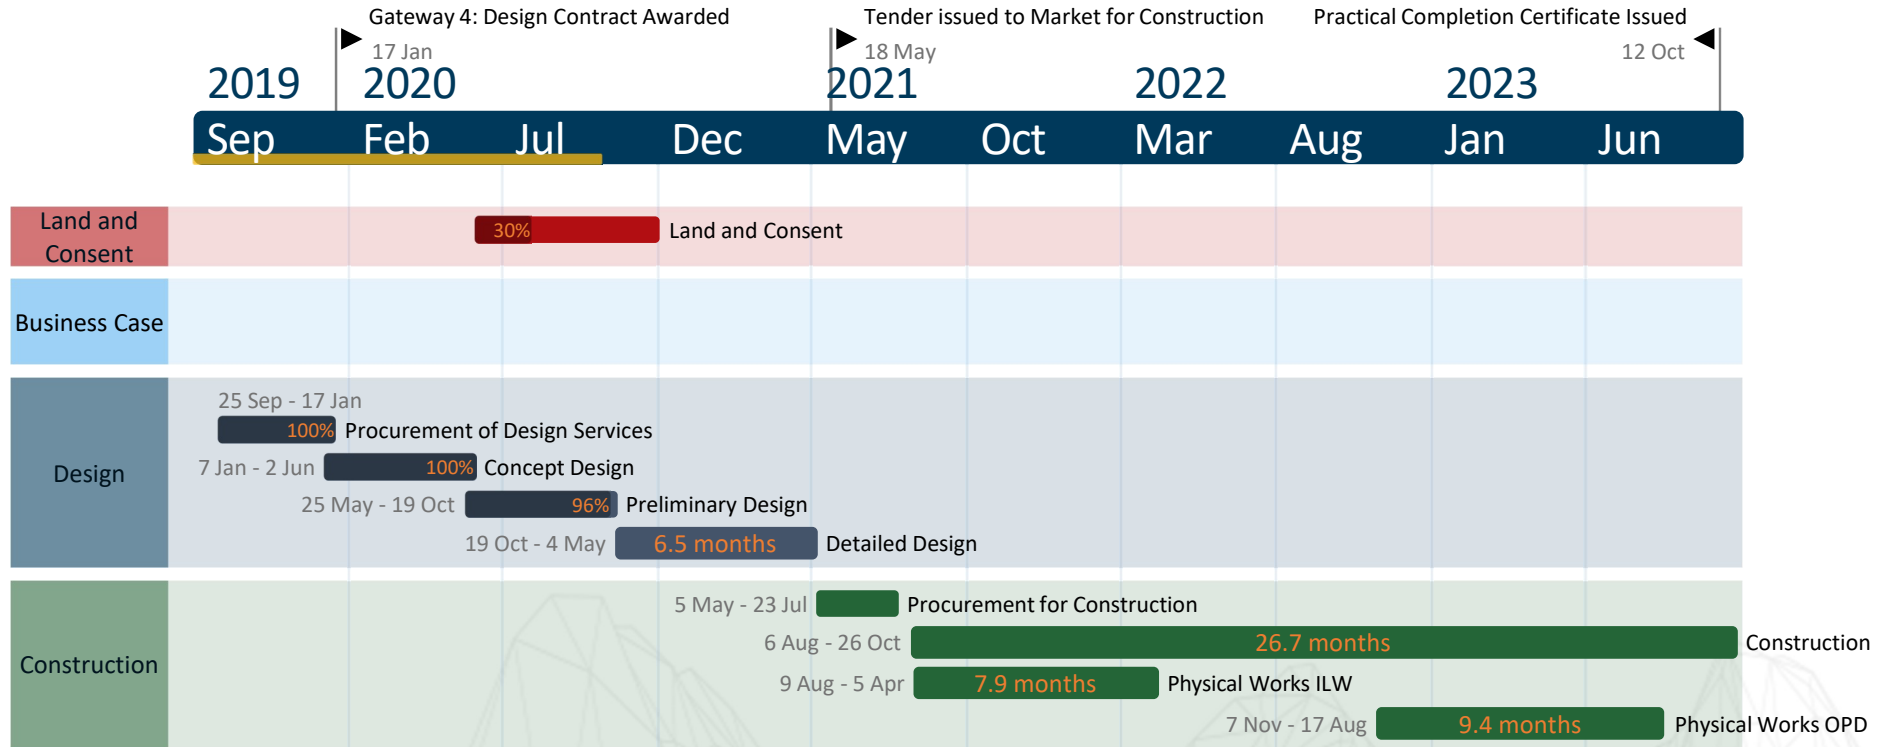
Gateway 4: Design Contract Awarded
17 Jan

Tender issued to Market for Construction
18 May

Practical Completion Certificate Issued
12 Oct

2019
2020
2021
2022
2023

Sep Feb Jul Dec May Oct Mar Aug Jan Jun

Land and Consent
30% Land and Consent

Business Case

Design
25 Sep - 17 Jan
100% Procurement of Design Services
7 Jan - 2 Jun 100% Concept Design
25 May - 19 Oct 96% Preliminary Design
19 Oct - 4 May 6.5 months Detailed Design

Construction
5 May - 23 Jul Procurement for Construction
6 Aug - 26 Oct 26.7 months Construction
9 Aug - 5 Apr 7.9 months Physical Works ILW
7 Nov - 17 Aug 9.4 months Physical Works OPD